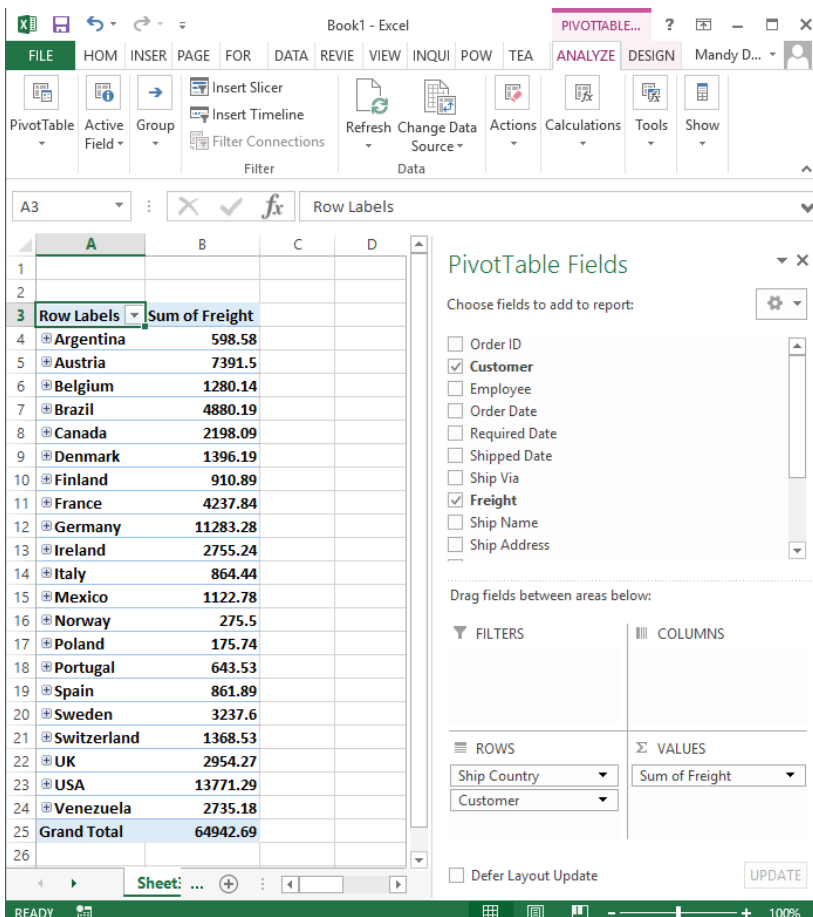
Book1 - Excel

PIVOTTABLE... ? – □ ×

FILE HOM INSER PAGE FOR DATA REVIE VIEW INQUI POW TEA ANALYZE DESIGN Mandy D...

PivotTable Active Field Group Insert Slicer Insert Timeline Filter Connections Filter Refresh Change Data Source Data Actions Calculations Tools Show

A3 Row Labels

|  | A | B | C | D |
|---|---|---|---|---|
| 1 | | | | |
| 2 | | | | |
| 3 | Row Labels | Sum of Freight | | |
| 4 | ⊞Argentina | 598.58 | | |
| 5 | ⊞Austria | 7391.5 | | |
| 6 | ⊞Belgium | 1280.14 | | |
| 7 | ⊞Brazil | 4880.19 | | |
| 8 | ⊞Canada | 2198.09 | | |
| 9 | ⊞Denmark | 1396.19 | | |
| 10 | ⊞Finland | 910.89 | | |
| 11 | ⊞France | 4237.84 | | |
| 12 | ⊞Germany | 11283.28 | | |
| 13 | ⊞Ireland | 2755.24 | | |
| 14 | ⊞Italy | 864.44 | | |
| 15 | ⊞Mexico | 1122.78 | | |
| 16 | ⊞Norway | 275.5 | | |
| 17 | ⊞Poland | 175.74 | | |
| 18 | ⊞Portugal | 643.53 | | |
| 19 | ⊞Spain | 861.89 | | |
| 20 | ⊞Sweden | 3237.6 | | |
| 21 | ⊞Switzerland | 1368.53 | | |
| 22 | ⊞UK | 2954.27 | | |
| 23 | ⊞USA | 13771.29 | | |
| 24 | ⊞Venezuela | 2735.18 | | |
| 25 | Grand Total | 64942.69 | | |
| 26 | | | | |

Sheet: ...

PivotTable Fields

Choose fields to add to report:

Order ID
Customer
Employee
Order Date
Required Date
Shipped Date
Ship Via
Freight
Ship Name
Ship Address

Drag fields between areas below:

FILTERS

COLUMNS

ROWS
Ship Country
Customer

Σ VALUES
Sum of Freight

Defer Layout Update

UPDATE

READY 100%